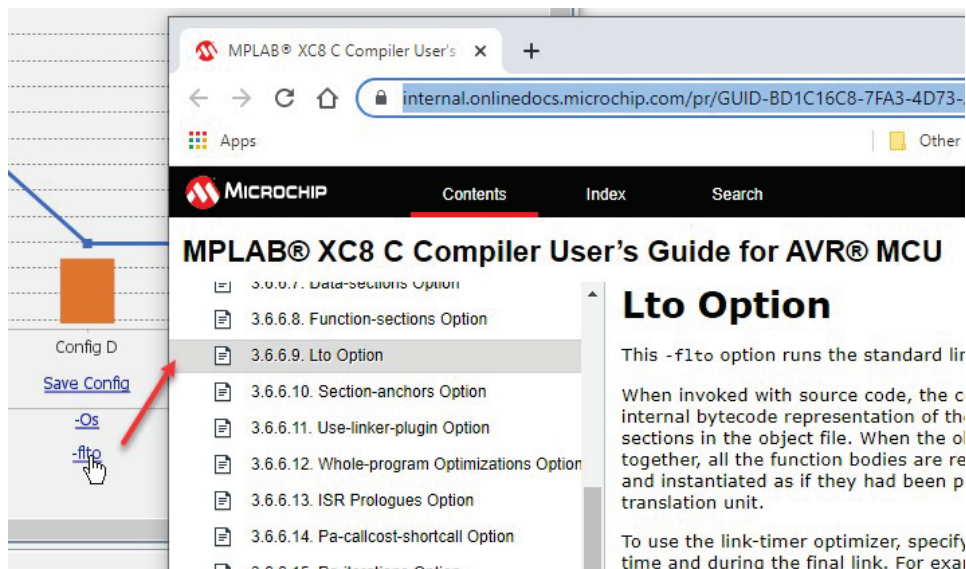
MPLAB® XC8 C Compiler User's ×
+
internal.onlinedocs.microchip.com/pr/GUID-BD1C16C8-7FA3-4D73-
Apps
Other
MICROCHIP
Contents
Index
Search

MPLAB® XC8 C Compiler User's Guide for AVR® MCU

3.6.6.7. Data-sections Option
3.6.6.8. Function-sections Option
3.6.6.9. Lto Option
3.6.6.10. Section-anchors Option
3.6.6.11. Use-linker-plugin Option
3.6.6.12. Whole-program Optimizations Option
3.6.6.13. ISR Prologues Option
3.6.6.14. Pa-callcost-shortcall Option
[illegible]

Lto Option

This -flto option runs the standard lin

When invoked with source code, the c internal bytecode representation of the sections in the object file. When the ob together, all the function bodies are re and instantiated as if they had been p translation unit.

To use the link-timer optimizer, specify time and during the final link. For exa

Config D
Save Config
-Os
-flto